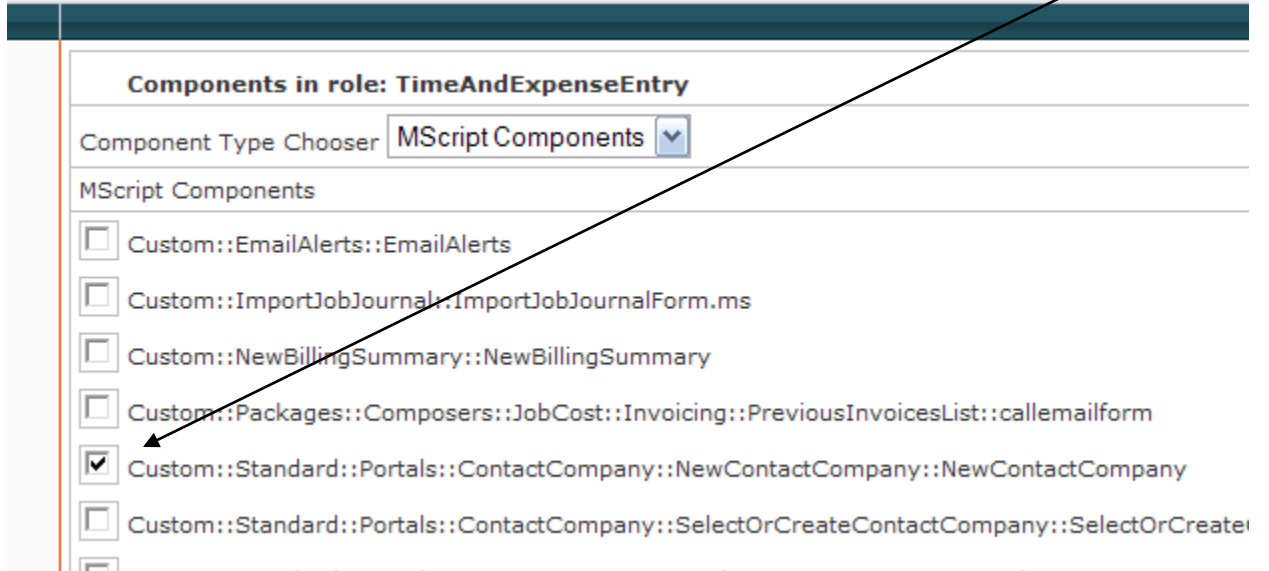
Components in role: TimeAndExpenseEntry

Component Type Chooser MScript Components

MScript Components

Custom::EmailAlerts::EmailAlerts

Custom::ImportJobJournal::ImportJobJournalForm.ms

Custom::NewBillingSummary::NewBillingSummary

Custom::Packages::Composers::JobCost::Invoicing::PreviousInvoicesList::callemailform

Custom::Standard::Portals::ContactCompany::NewContactCompany::NewContactCompany

Custom::Standard::Portals::ContactCompany::SelectOrCreateContactCompany::SelectOrCreate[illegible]